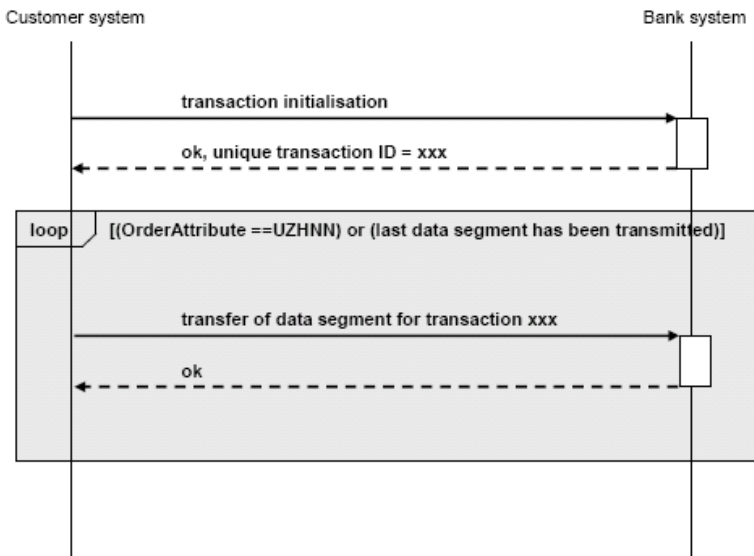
Customer system

Bank system

transaction initialisation

ok, unique transaction ID = xxx

loop

[(OrderAttribute ==UZHNN) or (last data segment has been transmitted)]

transfer of data segment for transaction xxx

ok